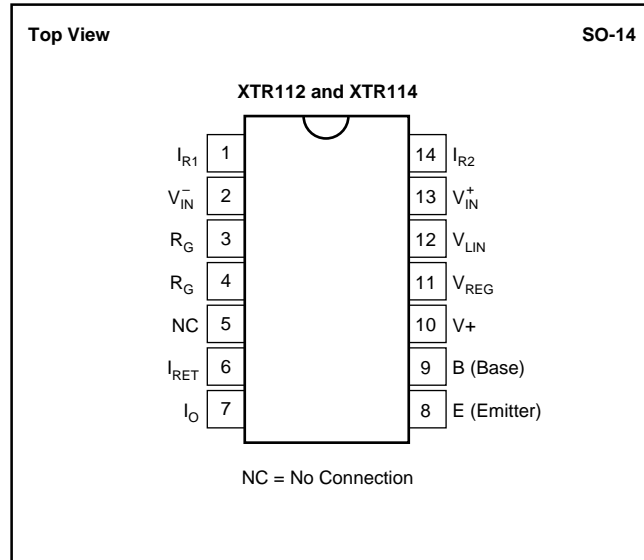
Top View

SO-14

XTR112 and XTR114

$I_{R1}$ 1
$V_{IN}^{-}$ 2
$R_G$ 3
$R_G$ 4
NC 5
$I_{RET}$ 6
$I_O$ 7

14 $I_{R2}$
13 $V_{IN}^{+}$
12 $V_{LIN}$
11 $V_{REG}$
10 V+
9 B (Base)
8 E (Emitter)

NC = No Connection